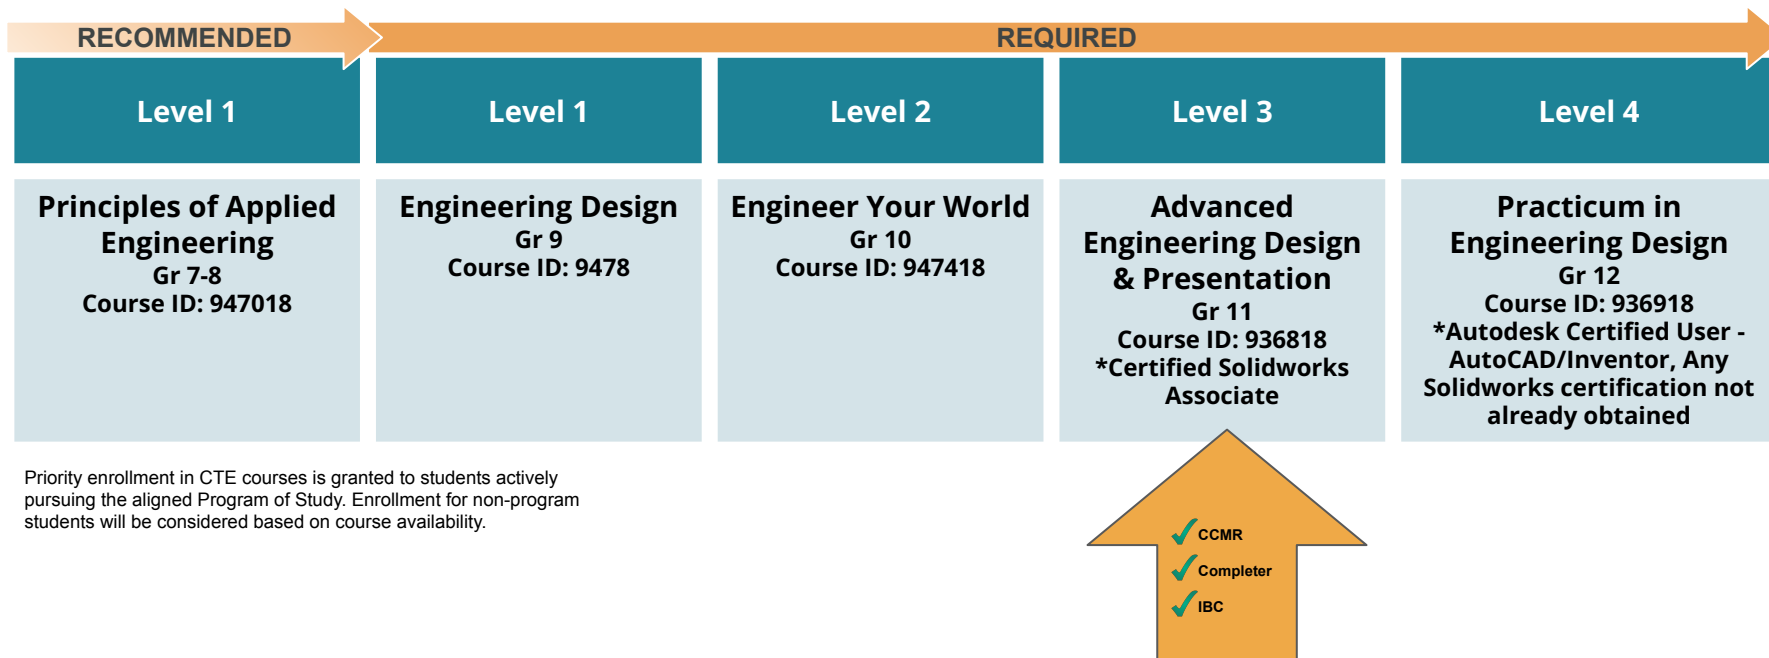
RECOMMENDED

REQUIRED

| Level 1 | Level 1 | Level 2 | Level 3 | Level 4 |
|---|---|---|---|---|
| Principles of Applied Engineering Gr 7-8 Course ID: 947018 | Engineering Design Gr 9 Course ID: 9478 | Engineer Your World Gr 10 Course ID: 947418 | Advanced Engineering Design & Presentation Gr 11 Course ID: 936818 *Certified Solidworks Associate | Practicum in Engineering Design Gr 12 Course ID: 936918 *Autodesk Certified User - AutoCAD/Inventor, Any Solidworks certification not already obtained |

Priority enrollment in CTE courses is granted to students actively pursuing the aligned Program of Study. Enrollment for non-program students will be considered based on course availability.

CCMR
Completer
IBC